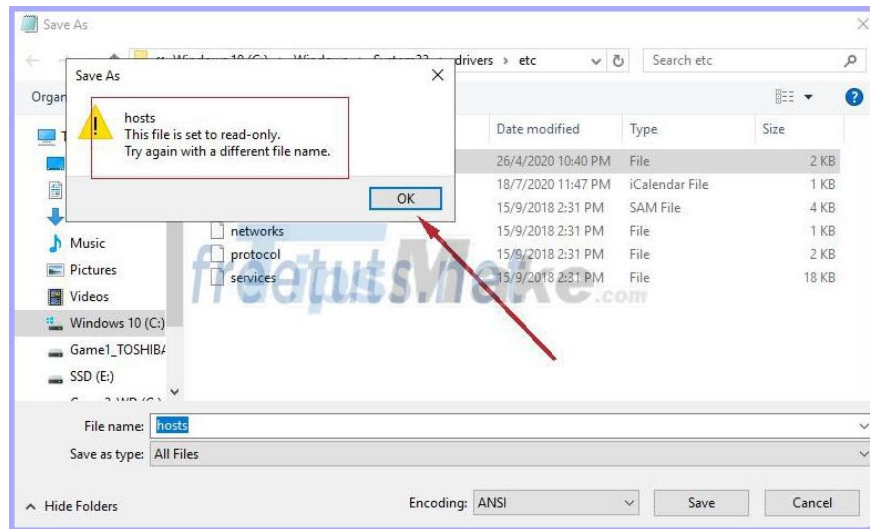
Save As

« Windows 10 (C:) › Windows › System32 › drivers › etc

Search etc

Organ

Save As

hosts
This file is set to read-only.
Try again with a different file name.

OK

Date modified | Type | Size
26/4/2020 10:40 PM | File | 2 KB
18/7/2020 11:47 PM | iCalendar File | 1 KB
15/9/2018 2:31 PM | SAM File | 4 KB
networks | 15/9/2018 2:31 PM | File | 1 KB
protocol | 15/9/2018 2:31 PM | File | 2 KB
services | 15/9/2018 2:31 PM | File | 18 KB

Music
Pictures
Videos
Windows 10 (C:)
Game1_TOSHIBA
SSD (E:)

freetutsmake.com

File name: hosts
Save as type: All Files

Hide Folders
Encoding: ANSI
Save
Cancel